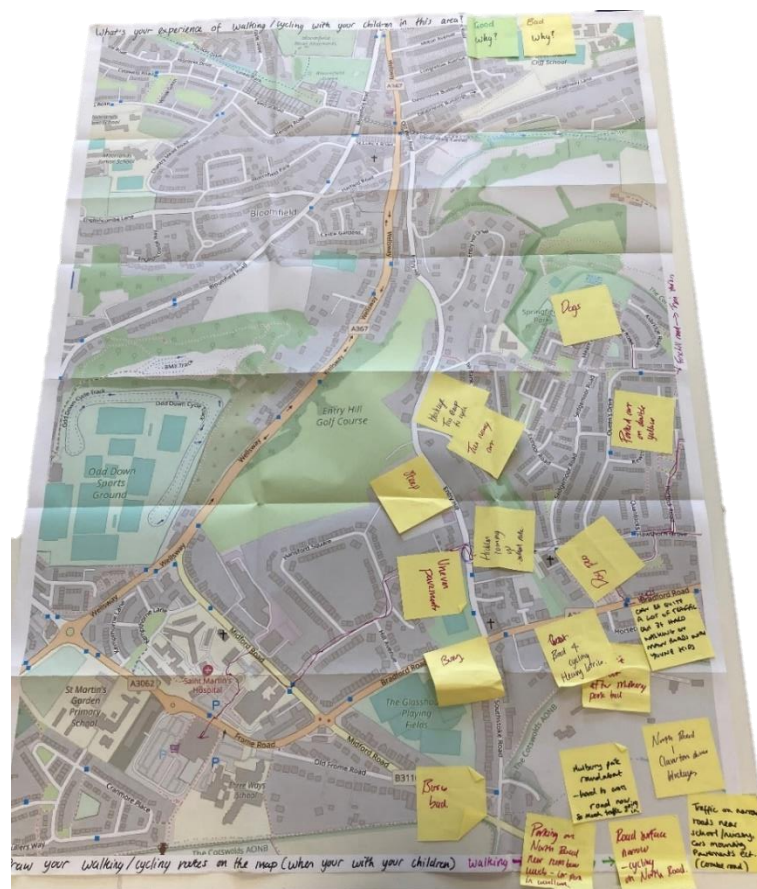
What's your experience of walking/cycling with your children in this area?

Good Why?

Bad Why?

Old School

A367

Bloomfield

Wellsway

A367

Odd Down Sports Ground

Entry Hill Golf Course

Dogs

Parked cars on double yellow

Too steep

Too many cars

Uneven Pavement

Busy

Midford Road

A3062

Saint Martin's Hospital

St Martin's Garden Primary School

Frome Road

Bradford Road

The Glasshouse Playing Fields

Midford Road

Old Frome Road

B3110

Boring road

Road + cycling Heavy traffic

Can be quite a lot of traffic on St Mark's Road

Bath Midford park trail

Norton Road / Claverton Down traffic

Parking on North Road

Road surface narrow - cycling on North Road

Traffic on narrow roads near school/nursery. Cars mounting Pavements etc. (Combe road)

The Cotswolds AONB

Draw your walking/cycling routes on the map (when your with your children) Walking

Cycling